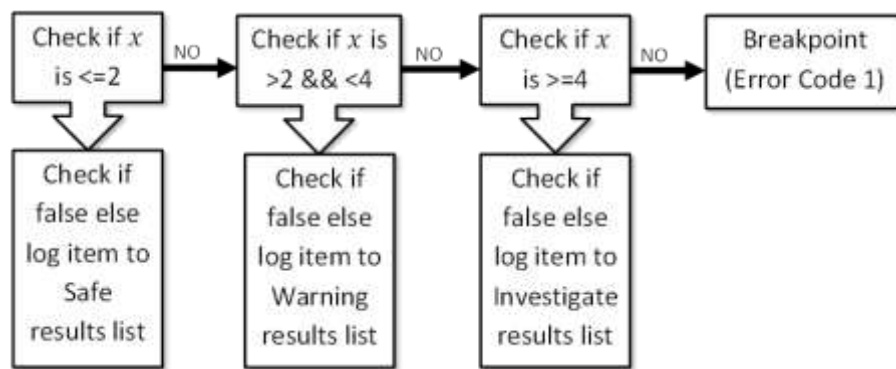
Check if $x$ is <=2

NO

Check if $x$ is >2 && <4

NO

Check if $x$ is >=4

NO

Breakpoint (Error Code 1)

Check if false else log item to Safe results list

Check if false else log item to Warning results list

Check if false else log item to Investigate results list